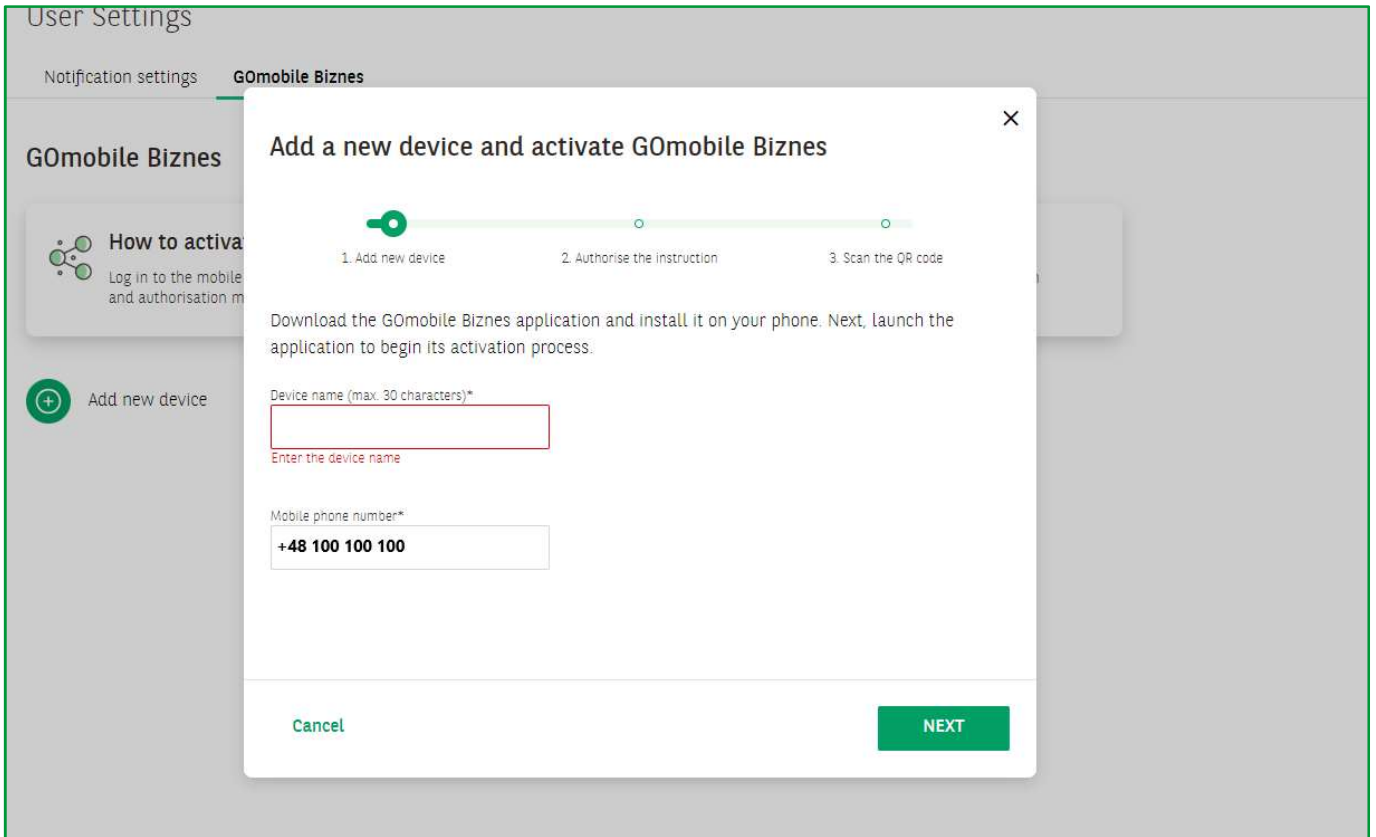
User Settings

Notification settings GOmobile Biznes

GOmobile Biznes

How to activa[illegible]

Log in to the mobile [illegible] and authorisation m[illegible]

Add new device

Add a new device and activate GOmobile Biznes

×

1. Add new device 2. Authorise the instruction 3. Scan the QR code

Download the GOmobile Biznes application and install it on your phone. Next, launch the application to begin its activation process.

Device name (max. 30 characters)*

Enter the device name

Mobile phone number*

+48 100 100 100

Cancel

NEXT